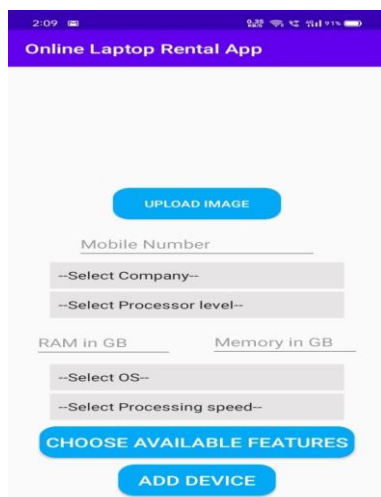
2:09

Online Laptop Rental App

UPLOAD IMAGE

Mobile Number

--Select Company--

--Select Processor level--

RAM in GB

Memory in GB

--Select OS--

--Select Processing speed--

CHOOSE AVAILABLE FEATURES

ADD DEVICE